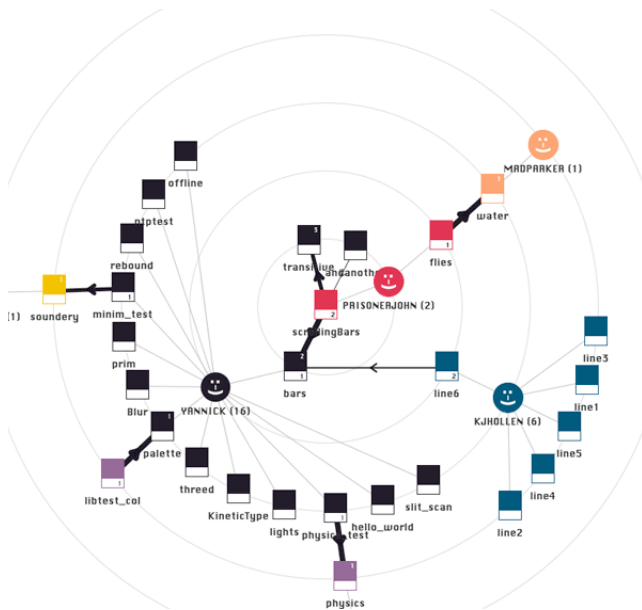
offline
otptest
rebound
(1) soundery
minim_test
prim
Blur
YANNICK (16)
palette
libtest_col
threed
KineticType
lights
physics_test
hello_world
slit_scan
physics
transblue
anganoth
scrollingBars
PRISONERJOHN (2)
bars
flies
water
MADPARKER (1)
line6
KJHOLLEN (6)
line3
line1
line5
line4
line2